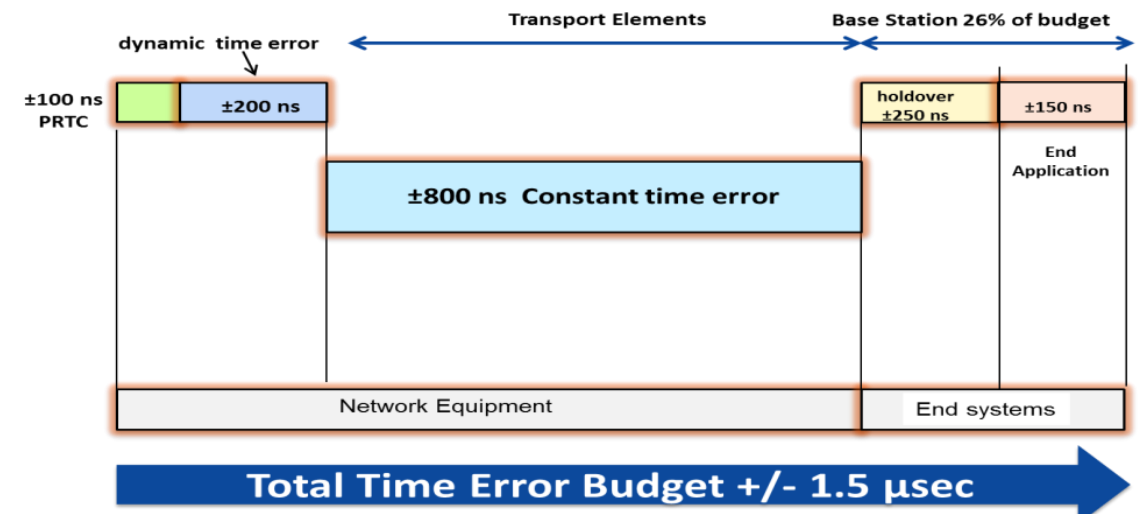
Transport Elements

Base Station 26% of budget

dynamic time error

±100 ns PRTC

±200 ns

holdover ±250 ns

±150 ns

End Application

±800 ns Constant time error

Network Equipment

End systems

Total Time Error Budget +/- 1.5 µsec